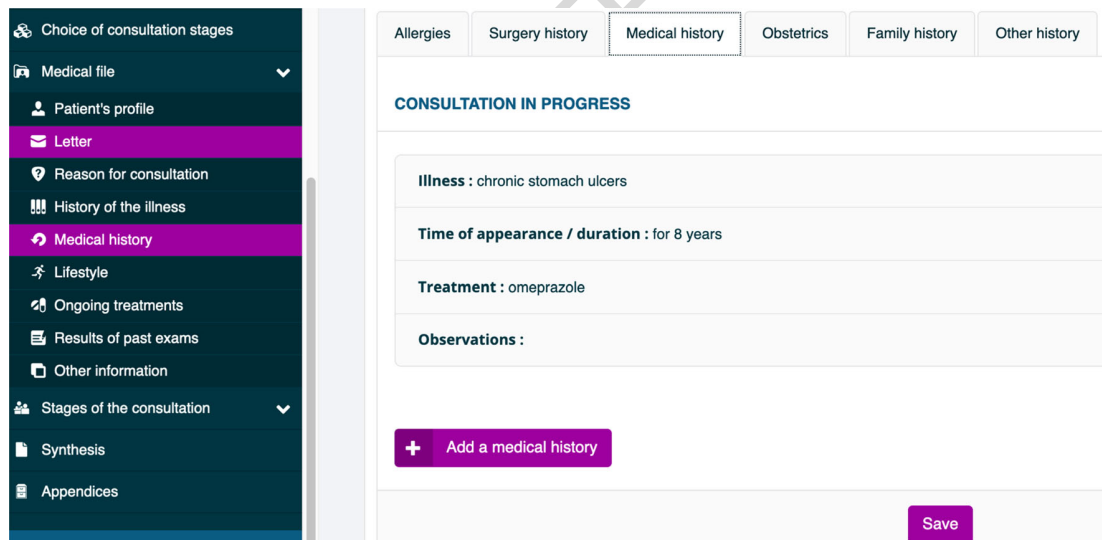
Choice of consultation stages
Medical file
Patient's profile
Letter
Reason for consultation
History of the illness
Medical history
Lifestyle
Ongoing treatments
Results of past exams
Other information
Stages of the consultation
Synthesis
Appendices

Allergies | Surgery history | Medical history | Obstetrics | Family history | Other history

CONSULTATION IN PROGRESS

Illness : chronic stomach ulcers

Time of appearance / duration : for 8 years

Treatment : omeprazole

Observations :

Add a medical history

Save